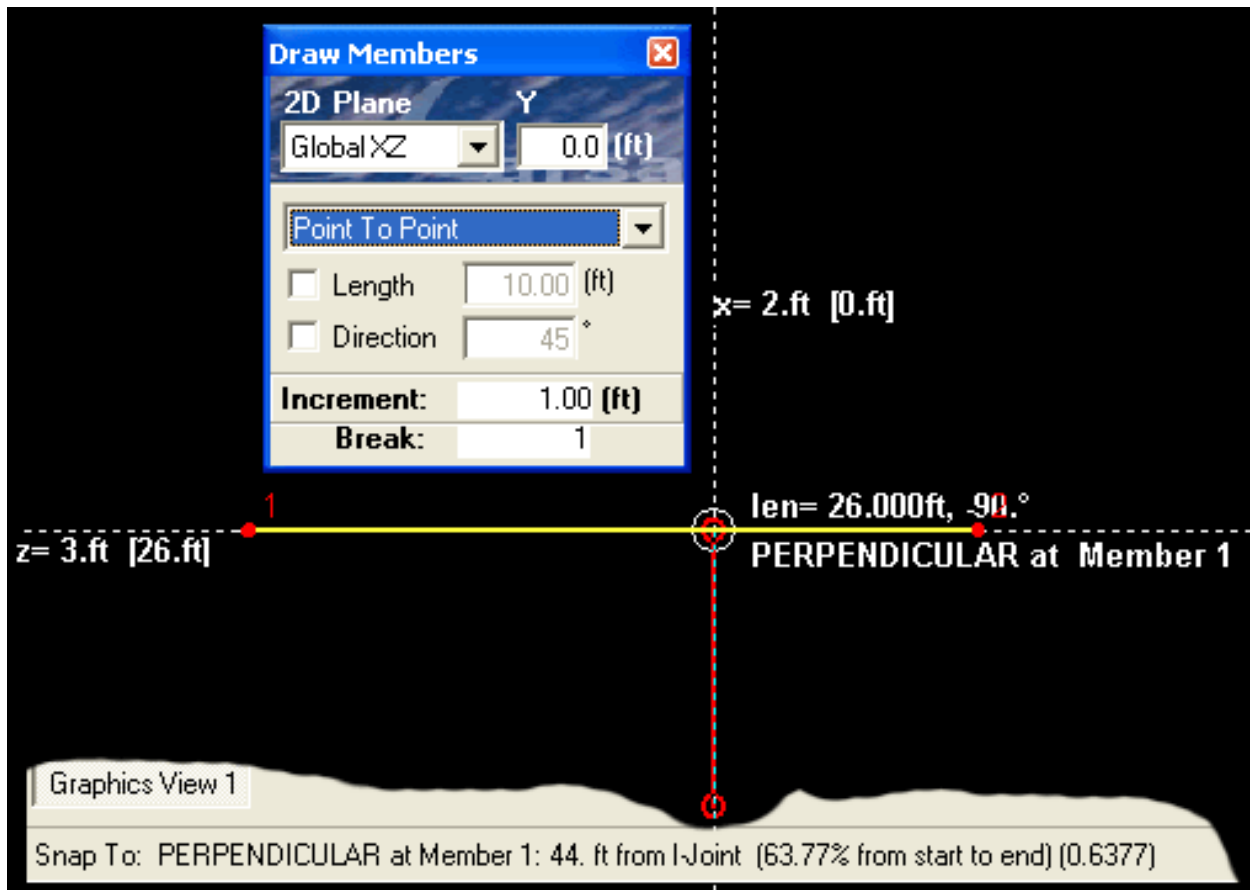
Draw Members

2D Plane Y

Global XZ 0.0 (ft)

Point To Point

Length 10.00 (ft)

Direction 45 °

Increment: 1.00 (ft)

Break: 1

x= 2.ft [0.ft]

1

len= 26.000ft, -90.°

z= 3.ft [26.ft]

PERPENDICULAR at Member 1

Graphics View 1

Snap To: PERPENDICULAR at Member 1: 44. ft from I-Joint (63.77% from start to end) (0.6377)